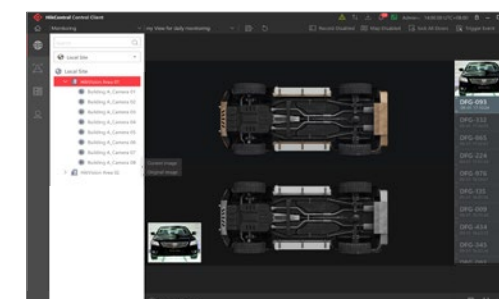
HikCentral Control Client

Monitoring

My View for daily monitoring

Record Disabled

Map Disabled

Lock All Doors

Trigger Event

Admin 14:00:00 UTC+08:00

Local Site

Local Site

HikVision Area 01

Building A_Camera 01

Building A_Camera 02

Building A_Camera 03

Building A_Camera 04

Building A_Camera 05

Building A_Camera 06

Building A_Camera 07

Building A_Camera 08

HikVision Area 02

Current Image

Original Image

DFG-093

DFG-332

DFG-865

DFG-224

DFG-876

DFG-135

DFG-009

DFG-434

DFG-345

DFG-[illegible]